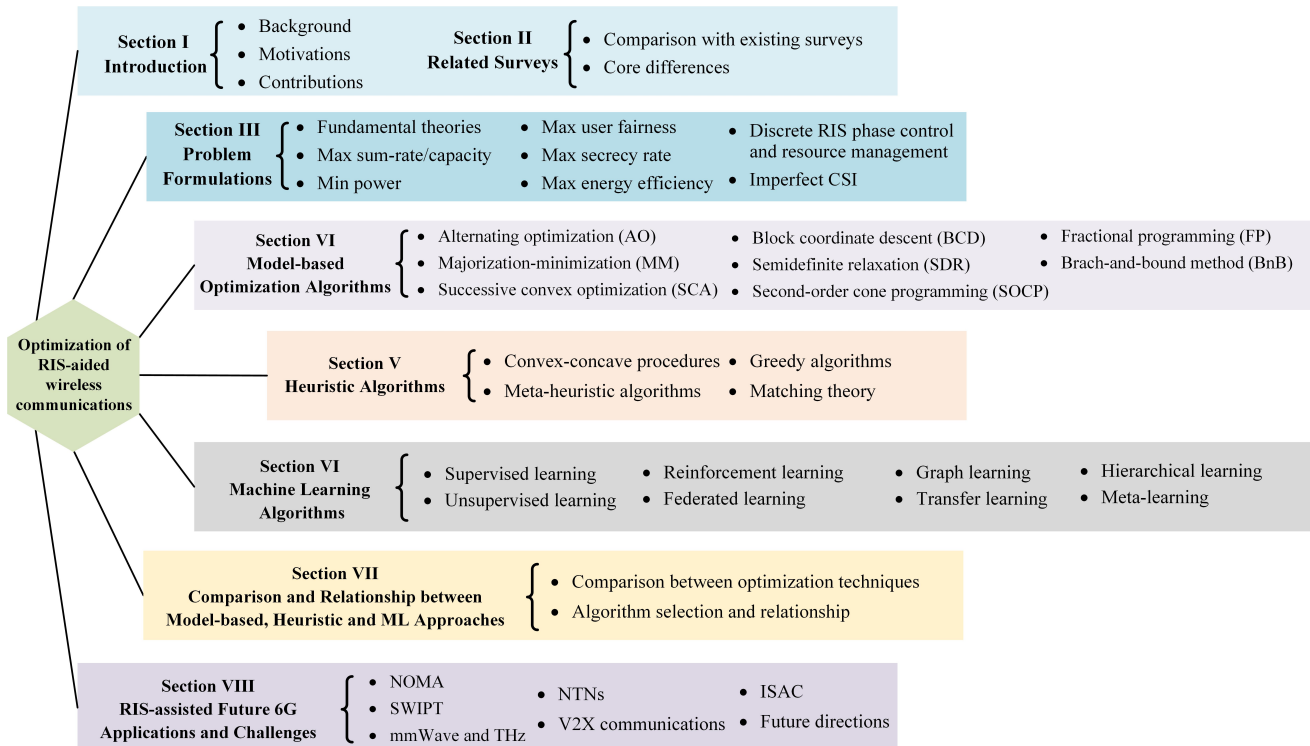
Optimization of RIS-aided wireless communications

Section I
Introduction
- Background
- Motivations
- Contributions

Section II
Related Surveys
- Comparison with existing surveys
- Core differences

Section III
Problem Formulations
- Fundamental theories
- Max sum-rate/capacity
- Min power
- Max user fairness
- Max secrecy rate
- Max energy efficiency
- Discrete RIS phase control and resource management
- Imperfect CSI

Section VI
Model-based Optimization Algorithms
- Alternating optimization (AO)
- Majorization-minimization (MM)
- Successive convex optimization (SCA)
- Block coordinate descent (BCD)
- Semidefinite relaxation (SDR)
- Second-order cone programming (SOCP)
- Fractional programming (FP)
- Brach-and-bound method (BnB)

Section V
Heuristic Algorithms
- Convex-concave procedures
- Meta-heuristic algorithms
- Greedy algorithms
- Matching theory

Section VI
Machine Learning Algorithms
- Supervised learning
- Unsupervised learning
- Reinforcement learning
- Federated learning
- Graph learning
- Transfer learning
- Hierarchical learning
- Meta-learning

Section VII
Comparison and Relationship between Model-based, Heuristic and ML Approaches
- Comparison between optimization techniques
- Algorithm selection and relationship

Section VIII
RIS-assisted Future 6G Applications and Challenges
- NOMA
- SWIPT
- mmWave and THz
- NTNs
- V2X communications
- ISAC
- Future directions